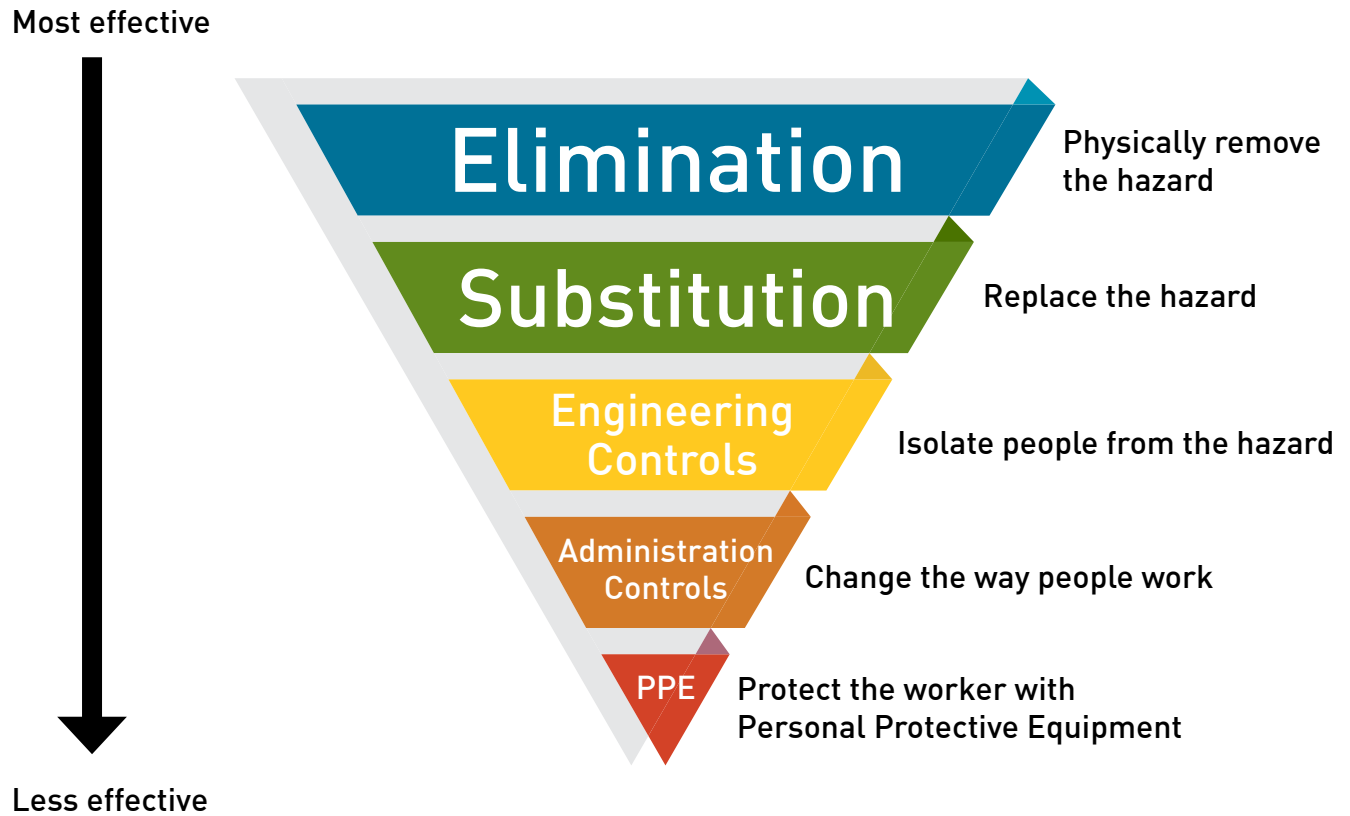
Most effective

Elimination

Physically remove the hazard

Substitution

Replace the hazard

Engineering Controls

Isolate people from the hazard

Administration Controls

Change the way people work

PPE

Protect the worker with Personal Protective Equipment

Less effective